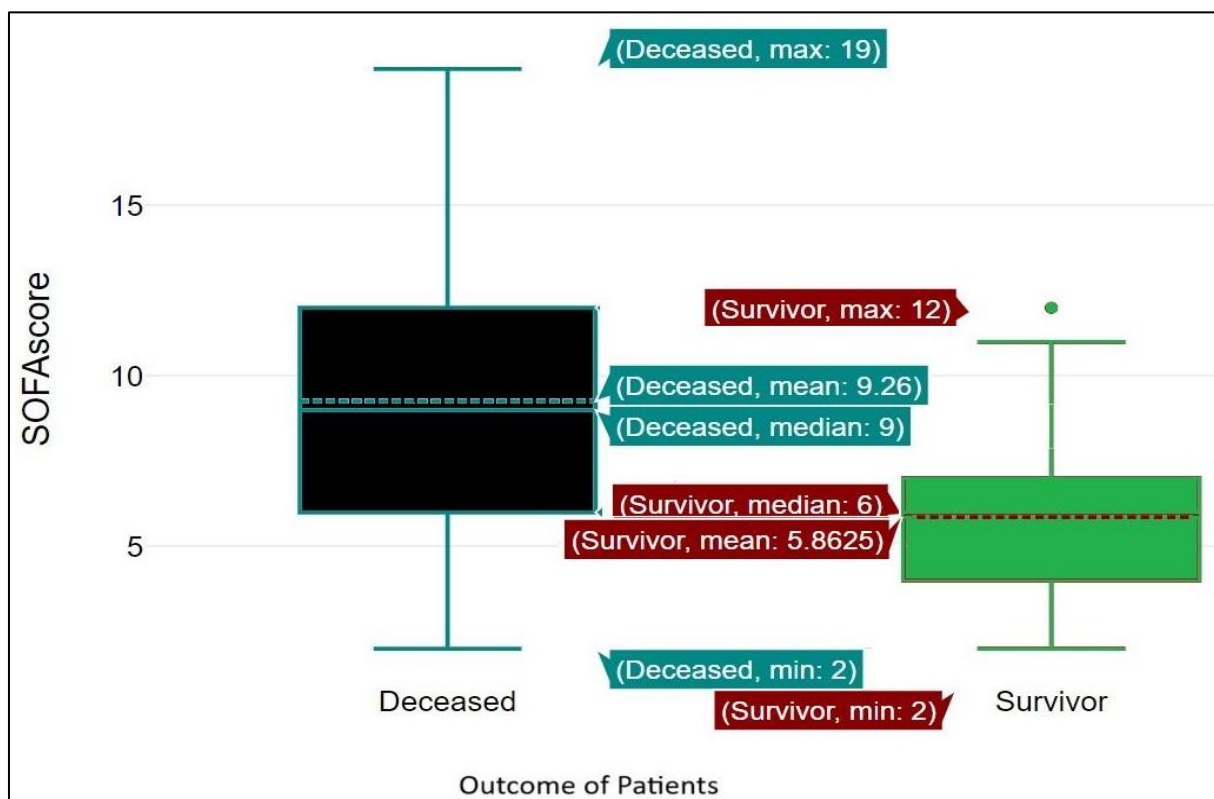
(Deceased, max: 19)

15

(Survivor, max: 12)

10

(Deceased, mean: 9.26)

(Deceased, median: 9)

SOFAscore

(Survivor, median: 6)

5

(Survivor, mean: 5.8625)

(Deceased, min: 2)

Deceased

(Survivor, min: 2)

Survivor

Outcome of Patients